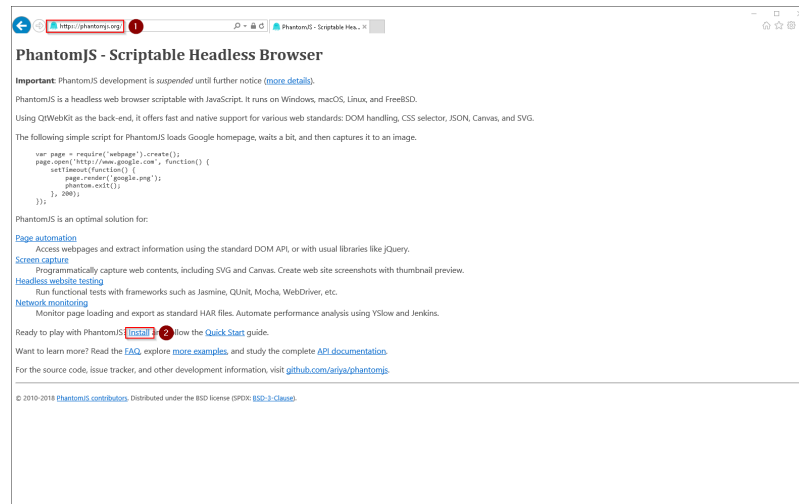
https://phantomjs.org/ 1 PhantomJS - Scriptable Hea... ×

PhantomJS - Scriptable Headless Browser

Important: PhantomJS development is suspended until further notice (more details).

PhantomJS is a headless web browser scriptable with JavaScript. It runs on Windows, macOS, Linux, and FreeBSD.

Using QtWebKit as the back-end, it offers fast and native support for various web standards: DOM handling, CSS selector, JSON, Canvas, and SVG.

The following simple script for PhantomJS loads Google homepage, waits a bit, and then captures it to an image.

```
var page = require('webpage').create();
page.open('http://www.google.com', function() {
    setTimeout(function() {
        page.render('google.png');
        phantom.exit();
    }, 200);
});
```

PhantomJS is an optimal solution for:

Page automation
Access webpages and extract information using the standard DOM API, or with usual libraries like jQuery.
Screen capture
Programmatically capture web contents, including SVG and Canvas. Create web site screenshots with thumbnail preview.
Headless website testing
Run functional tests with frameworks such as Jasmine, QUnit, Mocha, WebDriver, etc.
Network monitoring
Monitor page loading and export as standard HAR files. Automate performance analysis using YSlow and Jenkins.

Ready to play with PhantomJS? Install 2 follow the Quick Start guide.

Want to learn more? Read the FAQ, explore more examples, and study the complete API documentation.

For the source code, issue tracker, and other development information, visit github.com/ariya/phantomjs.

© 2010-2018 PhantomJS contributors. Distributed under the BSD license (SPDX: BSD-3-Clause).